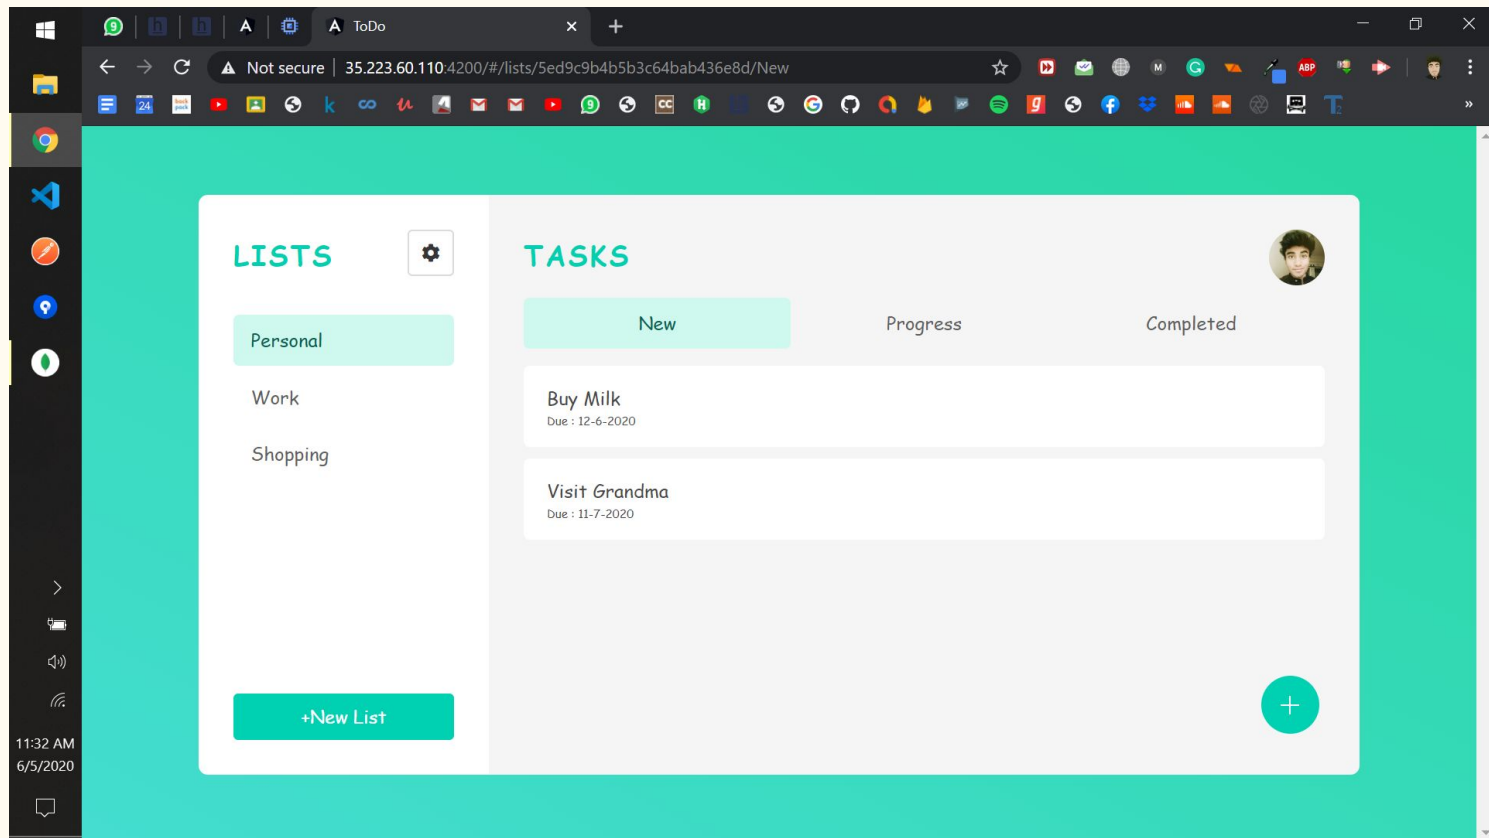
ToDo

Not secure | 35.223.60.110:4200/#/lists/5ed9c9b4b5b3c64bab436e8d/New

LISTS

Personal

Work

Shopping

+New List

TASKS

New

Progress

Completed

Buy Milk
Due : 12-6-2020

Visit Grandma
Due : 11-7-2020

+

11:32 AM
6/5/2020